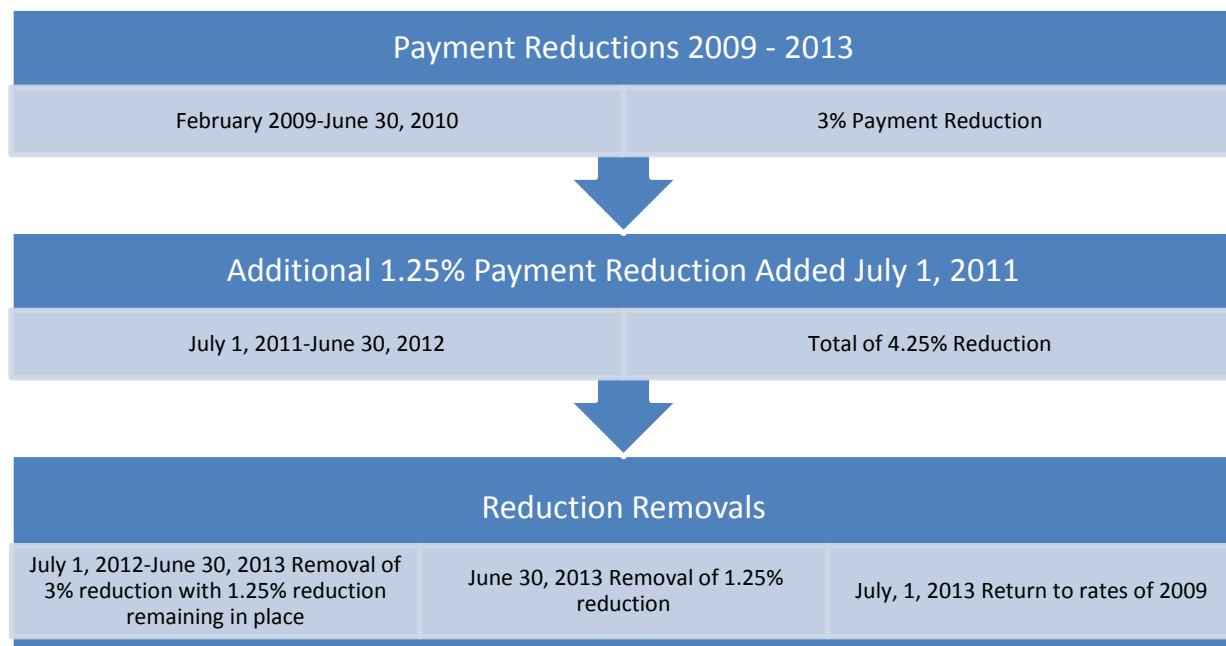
Payment Reductions 2009 - 2013

February 2009-June 30, 2010

3% Payment Reduction

Additional 1.25% Payment Reduction Added July 1, 2011

July 1, 2011-June 30, 2012

Total of 4.25% Reduction

Reduction Removals

July 1, 2012-June 30, 2013 Removal of 3% reduction with 1.25% reduction remaining in place

June 30, 2013 Removal of 1.25% reduction

July, 1, 2013 Return to rates of 2009